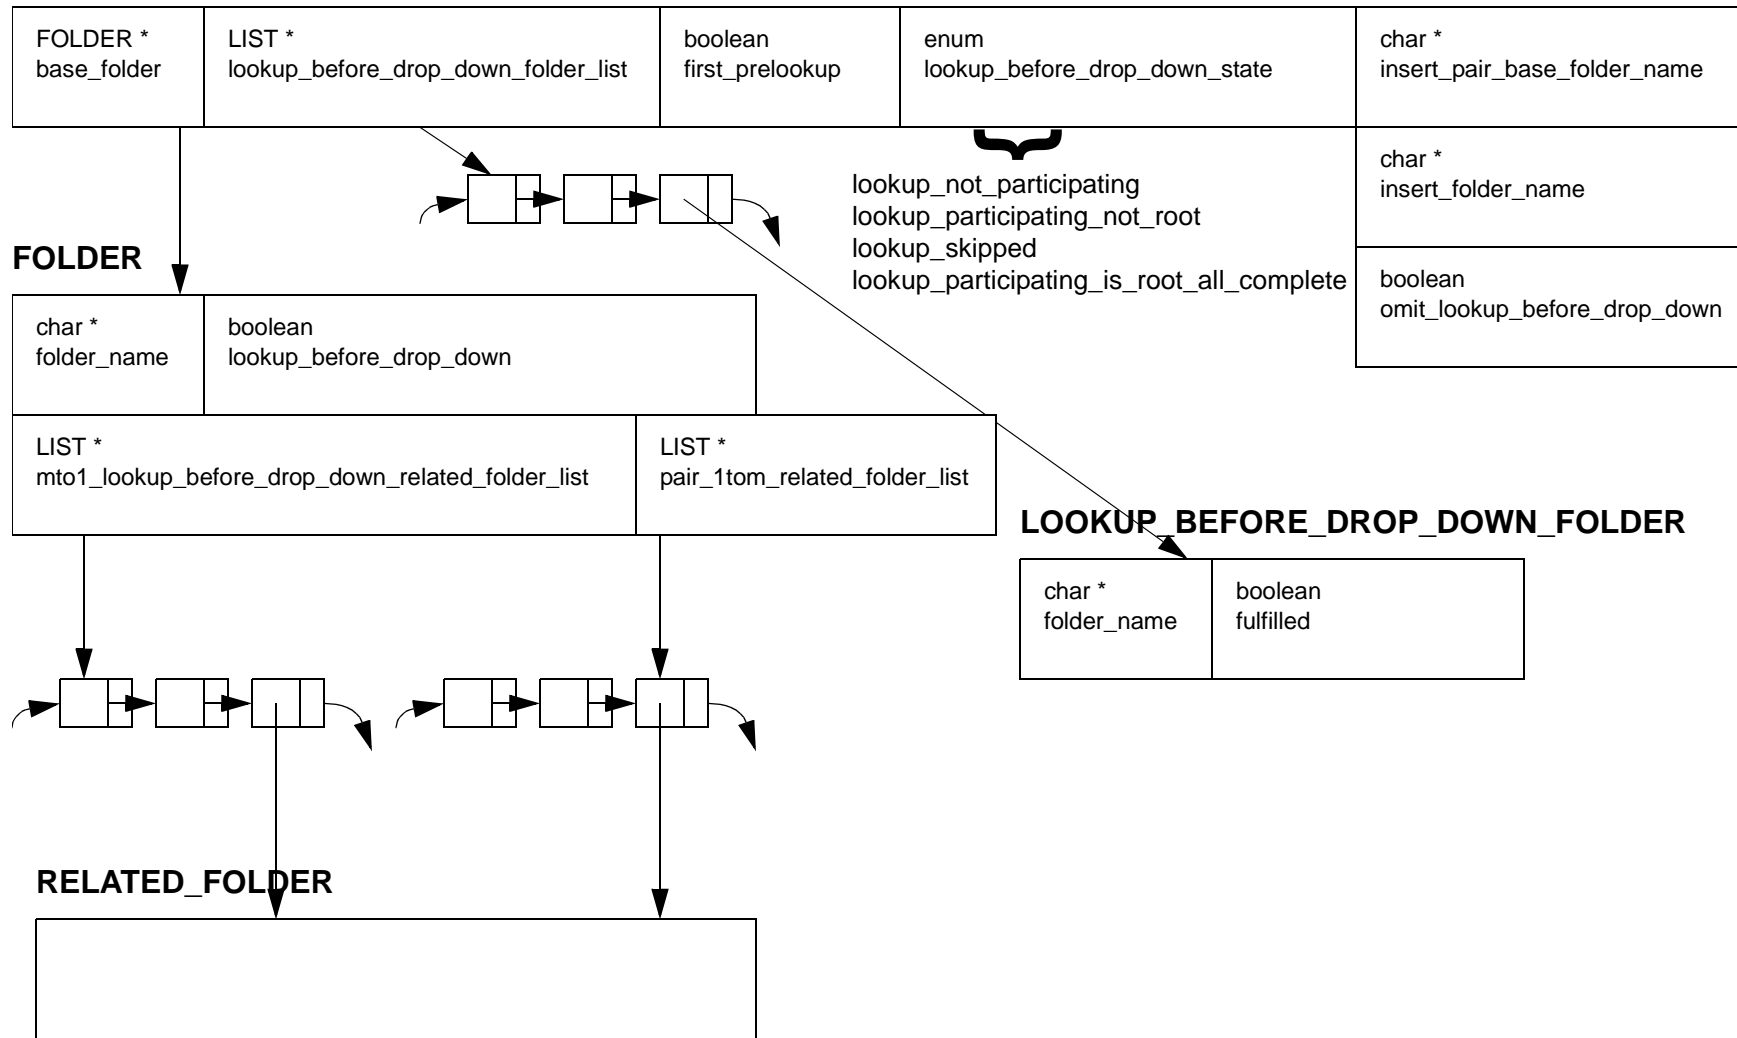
FOLDER *
base_folder

LIST *
lookup_before_drop_down_folder_list

boolean
first_prelookup

enum
lookup_before_drop_down_state

char *
insert_pair_base_folder_name

char *
insert_folder_name

boolean
omit_lookup_before_drop_down

lookup_not_participating
lookup_participating_not_root
lookup_skipped
lookup_participating_is_root_all_complete

FOLDER

char *
folder_name

boolean
lookup_before_drop_down

LIST *
mto1_lookup_before_drop_down_related_folder_list

LIST *
pair_1tom_related_folder_list

LOOKUP_BEFORE_DROP_DOWN_FOLDER

char *
folder_name

boolean
fulfilled

RELATED_FOLDER